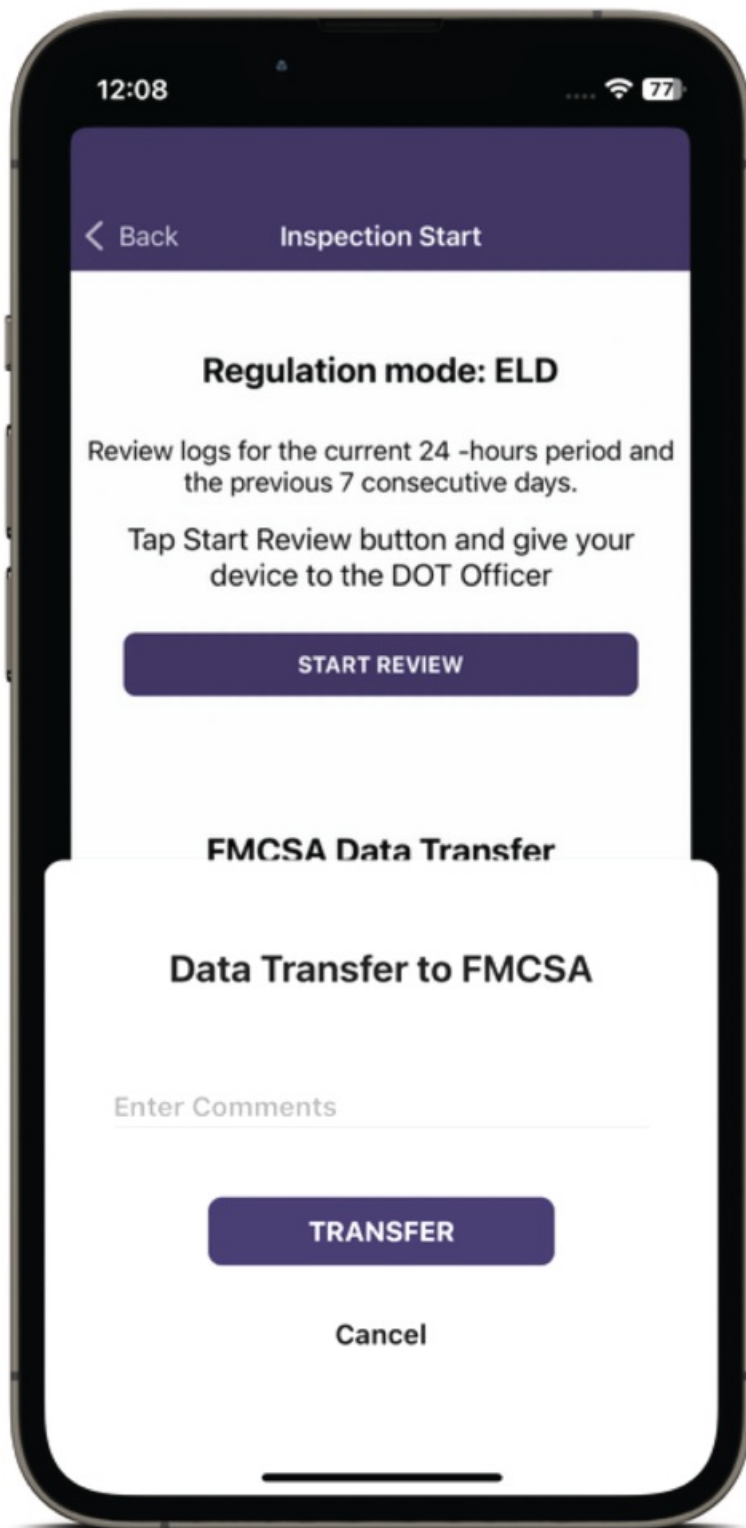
12:08

77

< Back

Inspection Start

Regulation mode: ELD

Review logs for the current 24 -hours period and the previous 7 consecutive days.

Tap Start Review button and give your device to the DOT Officer

START REVIEW

FMCSA Data Transfer

Data Transfer to FMCSA

Enter Comments

TRANSFER

Cancel